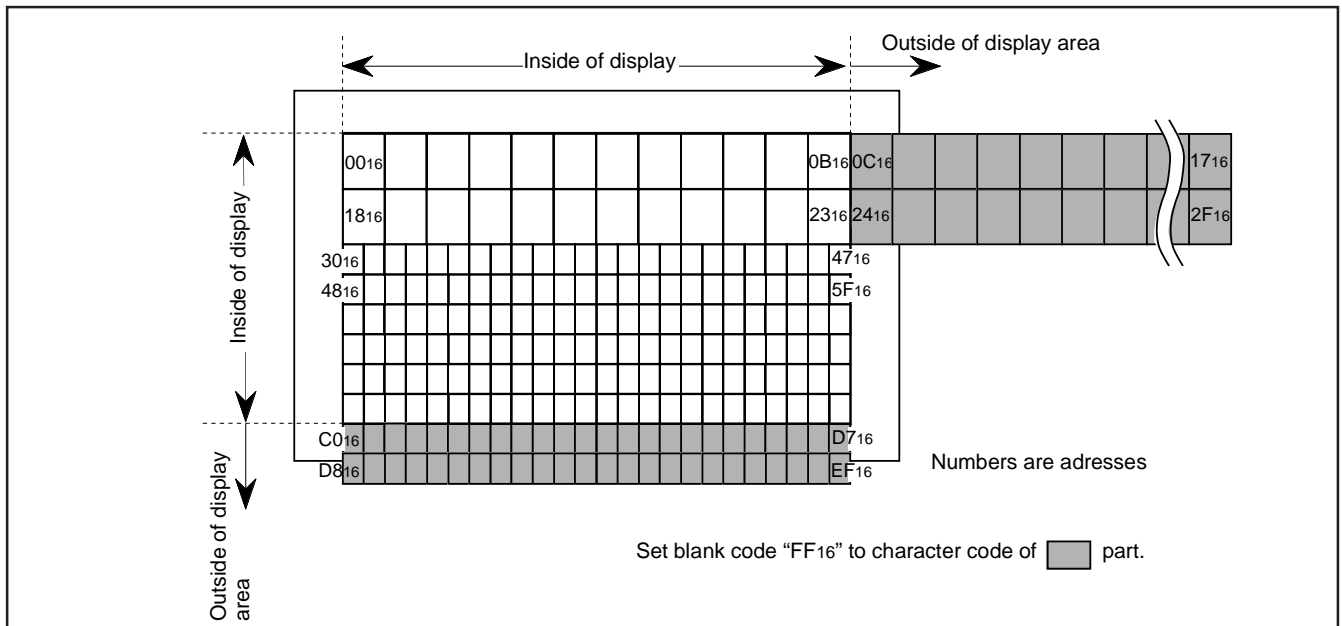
Inside of display

Outside of display area

Inside of display

Outside of display area

$00_{16}$

$0B_{16}$

$0C_{16}$

$17_{16}$

$18_{16}$

$23_{16}$

$24_{16}$

$2F_{16}$

$30_{16}$

$47_{16}$

$48_{16}$

$5F_{16}$

$C0_{16}$

$D7_{16}$

$D8_{16}$

$EF_{16}$

Numbers are adresses

Set blank code "$FF_{16}$" to character code of part.